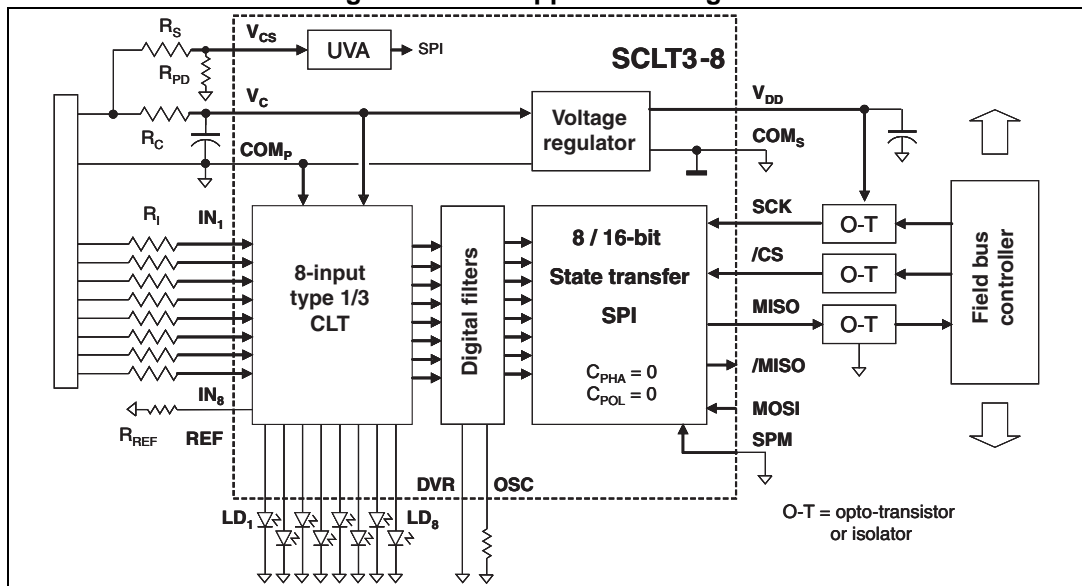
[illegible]gure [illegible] application diagram

$R_S$

$V_{CS}$

UVA

SPI

SCLT3-8

$R_{PD}$

$V_C$

$V_{DD}$

Voltage regulator

$R_C$

$COM_S$

$COM_P$

$R_I$

$IN_1$

SCK

O-T

8 / 16-bit

8-input type 1/3 CLT

Digital filters

State transfer

/CS

O-T

Field bus controller

SPI

MISO

O-T

$C_{PHA} = 0$

$C_{POL} = 0$

/MISO

$IN_8$

MOSI

$R_{REF}$

REF

SPM

DVR

OSC

$LD_1$

$LD_8$

O-T = opto-transistor or isolator